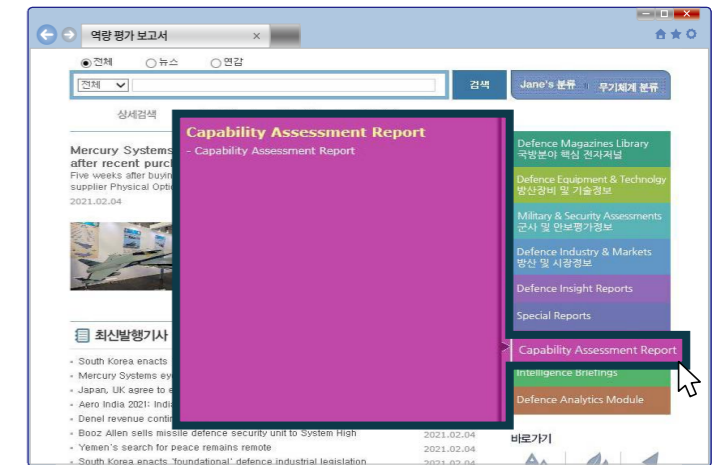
역량 평가 보고서 ×

◉전체 ○뉴스 ○연감

전체 ▼

검색

Jane's 분류

무기체계 분류

상세검색

Mercury Systems
after recent purc
Five weeks after buyin
supplier Physical Opti
2021.02.04

Capability Assessment Report
- Capability Assessment Report

Defence Magazines Library
국방분야 핵심 전자저널

Defence Equipment & Technology
방산장비 및 기술정보

Military & Security Assessments
군사 및 안보평가정보

Defence Industry & Markets
방산 및 시장정보

Defence Insight Reports

Special Reports

Capability Assessment Report

Intelligence Briefings

Defence Analytics Module

최신발행기사

South Korea enacts
Mercury Systems ey
Japan, UK agree to e
Aero India 2021: Indi
Denel revenue confi
Booz Allen sells missile defence security unit to System High 2021.02.04
Yemen's search for peace remains remote 2021.02.04
South Korea enacts 'foundational' defence industrial legislation 2021.02.04

바로가기